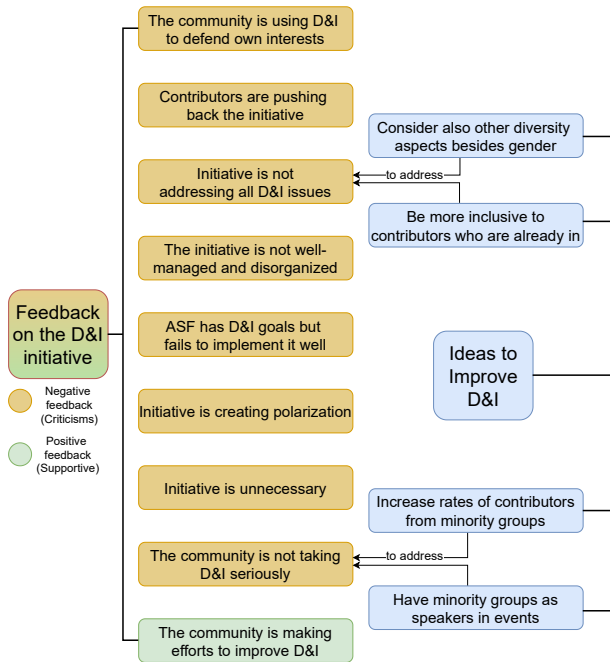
Feedback on the D&I initiative

Negative feedback (Criticisms)

Positive feedback (Supportive)

The community is using D&I to defend own interests

Contributors are pushing back the initiative

Initiative is not addressing all D&I issues

The initiative is not well-managed and disorganized

ASF has D&I goals but fails to implement it well

Initiative is creating polarization

Initiative is unnecessary

The community is not taking D&I seriously

The community is making efforts to improve D&I

Consider also other diversity aspects besides gender

to address

Be more inclusive to contributors who are already in

Ideas to Improve D&I

Increase rates of contributors from minority groups

to address

Have minority groups as speakers in events